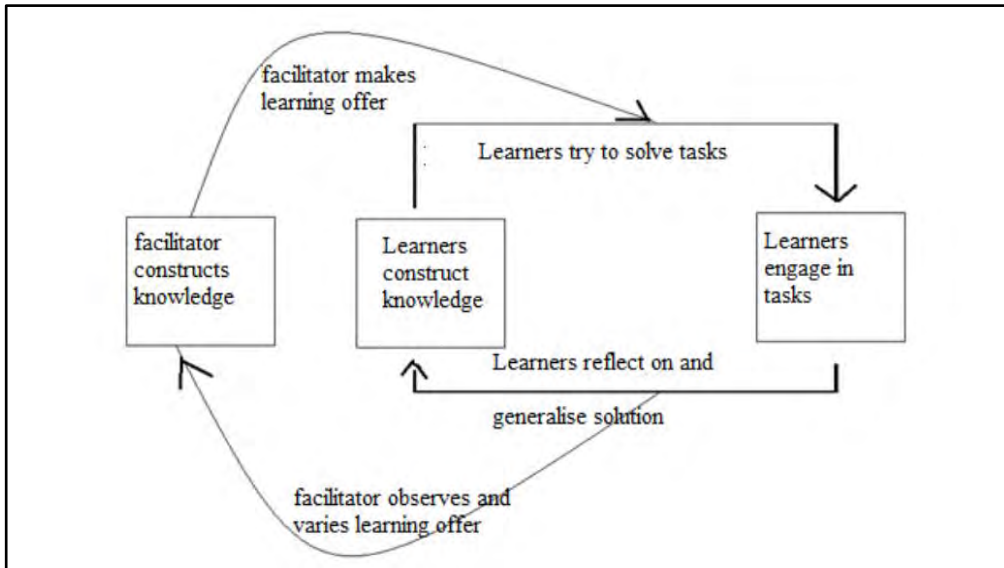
facilitator makes learning offer

Learners try to solve tasks

facilitator constructs knowledge

Learners construct knowledge

Learners engage in tasks

Learners reflect on and

generalise solution

facilitator observes and varies learning offer